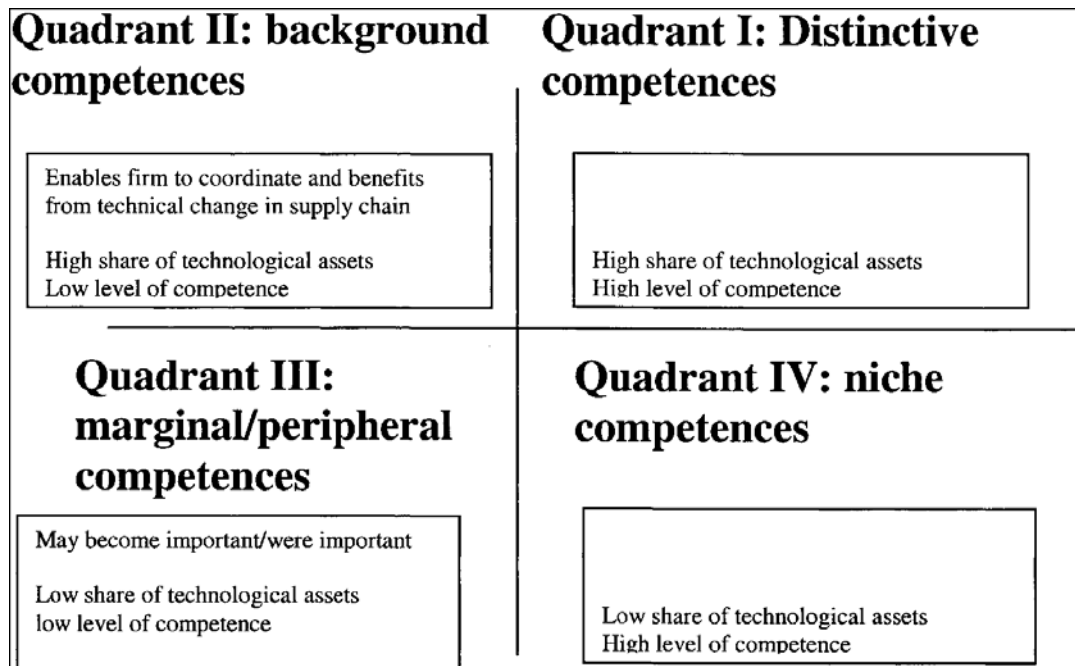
Quadrant II: background competences

Enables firm to coordinate and benefits from technical change in supply chain

High share of technological assets
Low level of competence

Quadrant I: Distinctive competences

High share of technological assets
High level of competence

Quadrant III: marginal/peripheral competences

May become important/were important

Low share of technological assets
low level of competence

Quadrant IV: niche competences

Low share of technological assets
High level of competence